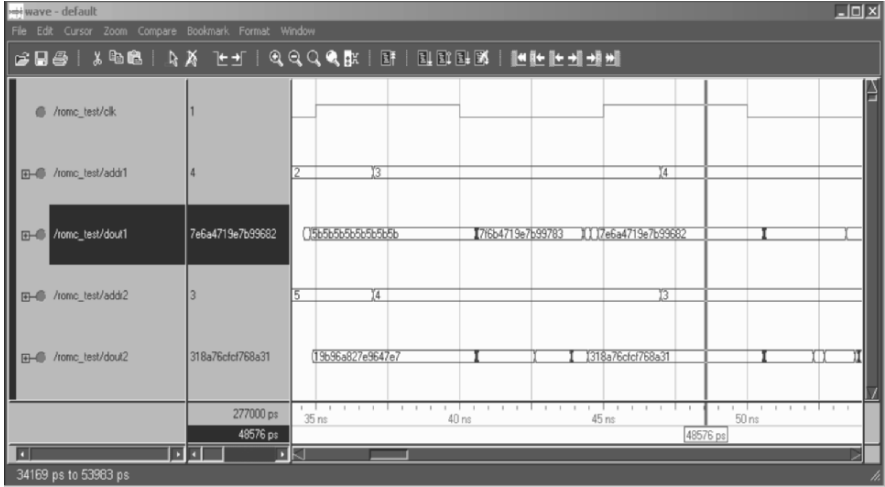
wave - default

File Edit Cursor Zoom Compare Bookmark Format Window

/romc_test/clk 1

/romc_test/addr1 4 2 3 4

/romc_test/dout1 7e6a4719e7b99682 5b5b5b5b5b5b5b5b 7f6b4719e7b99783 7e6a4719e7b99682

/romc_test/addr2 3 5 4 3

/romc_test/dout2 318a76cfcf768a31 19b96a827e9647e7 318a76cfcf768a31

277000 ps
48576 ps

35 ns 40 ns 45 ns 50 ns

48576 ps

34169 ps to 53983 ps